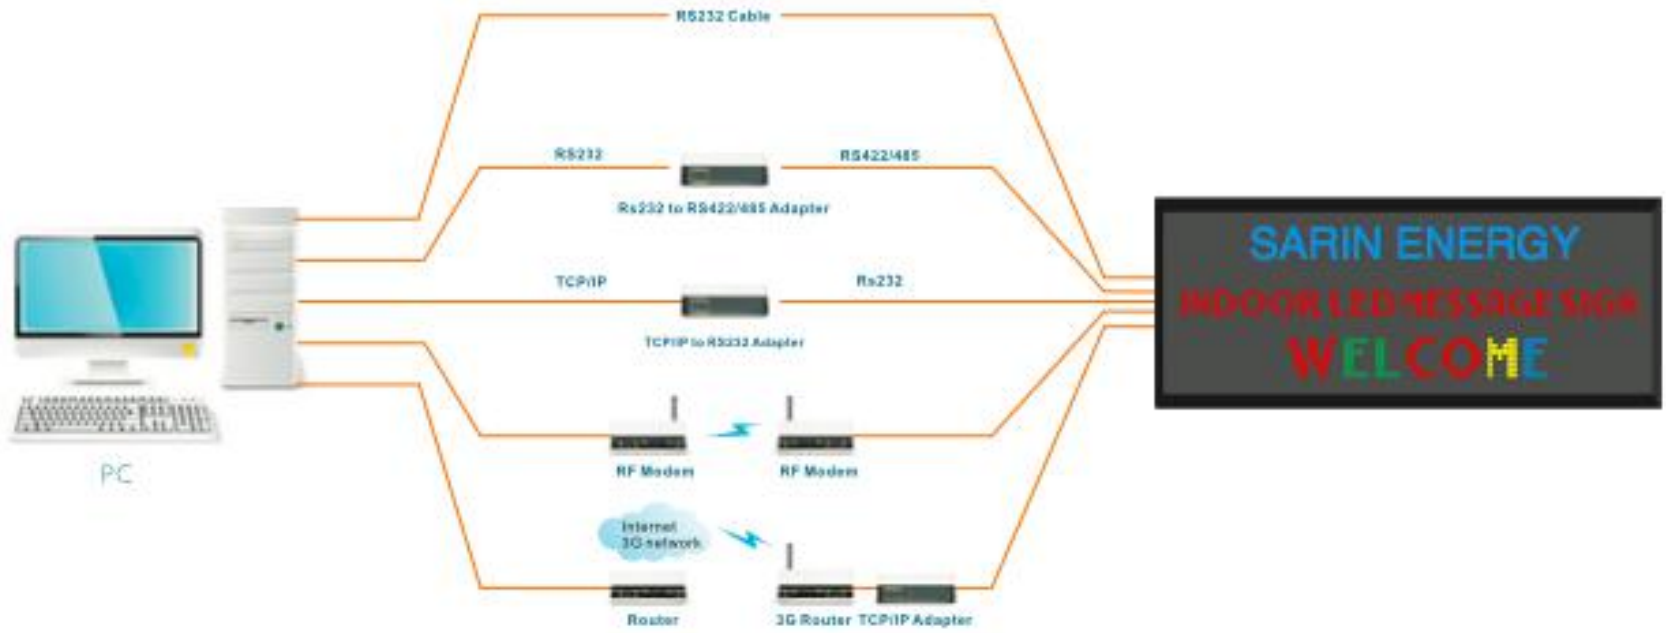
RS232 Cable

RS232

RS422/485

Rs232 to RS422/485 Adapter

TCP/IP

Rs232

TCP/IP to RS232 Adapter

RF Modem

RF Modem

Internet 3G network

Router

3G Router

TCP/IP Adapter

PC

SARIN ENERGY

INDOOR LED MESSAGE SIGN

WELCOME